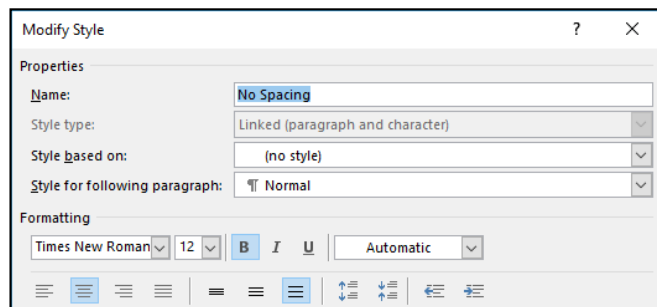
Modify Style ? ×

Properties

Name: No Spacing

Style type: Linked (paragraph and character)

Style based on: (no style)

Style for following paragraph: ¶ Normal

Formatting

Times New Roman 12 B I U Automatic